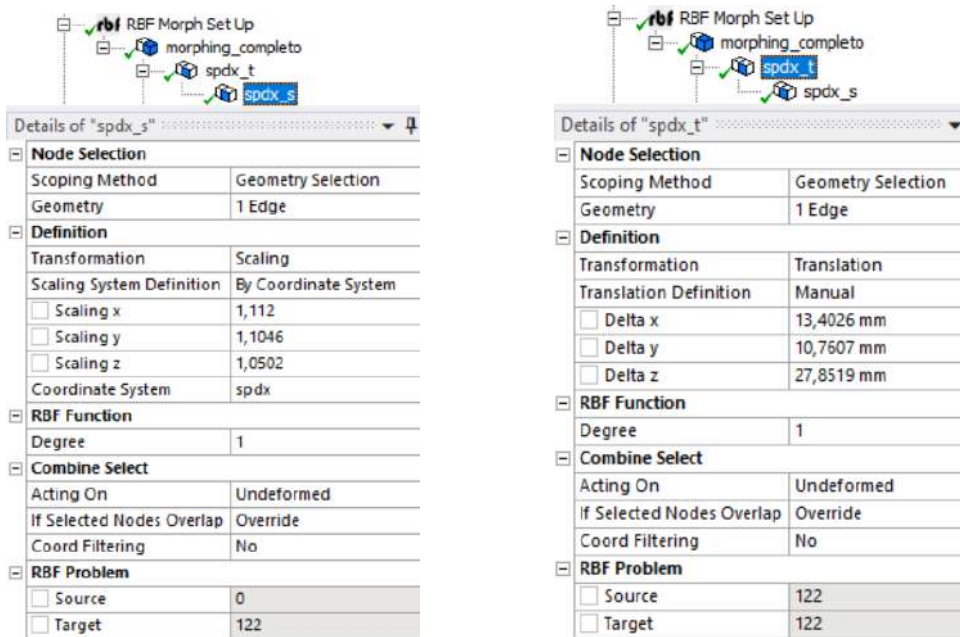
rbf RBF Morph Set Up
morphing_completo
spdx_t
spdx_s

Details of "spdx_s"

| Node Selection | |
|---|---|
| Scoping Method | Geometry Selection |
| Geometry | 1 Edge |
| **Definition** | |
| Transformation | Scaling |
| Scaling System Definition | By Coordinate System |
| Scaling x | 1,112 |
| Scaling y | 1,1046 |
| Scaling z | 1,0502 |
| Coordinate System | spdx |
| **RBF Function** | |
| Degree | 1 |
| **Combine Select** | |
| Acting On | Undeformed |
| If Selected Nodes Overlap | Override |
| Coord Filtering | No |
| **RBF Problem** | |
| Source | 0 |
| Target | 122 |

rbf RBF Morph Set Up
morphing_completo
spdx_t
spdx_s

Details of "spdx_t"

| Node Selection | |
|---|---|
| Scoping Method | Geometry Selection |
| Geometry | 1 Edge |
| **Definition** | |
| Transformation | Translation |
| Translation Definition | Manual |
| Delta x | 13,4026 mm |
| Delta y | 10,7607 mm |
| Delta z | 27,8519 mm |
| **RBF Function** | |
| Degree | 1 |
| **Combine Select** | |
| Acting On | Undeformed |
| If Selected Nodes Overlap | Override |
| Coord Filtering | No |
| **RBF Problem** | |
| Source | 122 |
| Target | 122 |